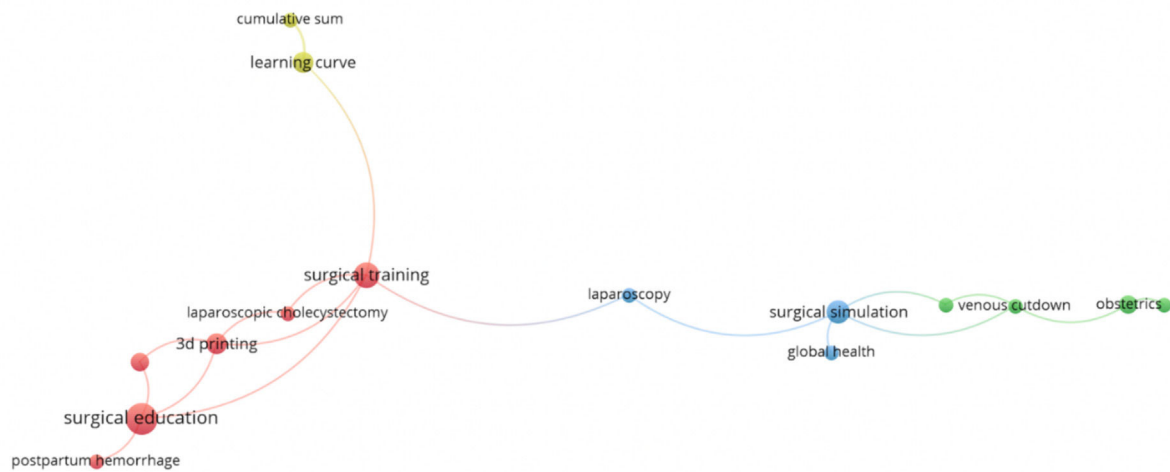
cumulative sum

learning curve

surgical training

laparoscopic cholecystectomy

3d printing

surgical education

postpartum hemorrhage

laparoscopy

surgical simulation

global health

venous cutdown

obstetrics